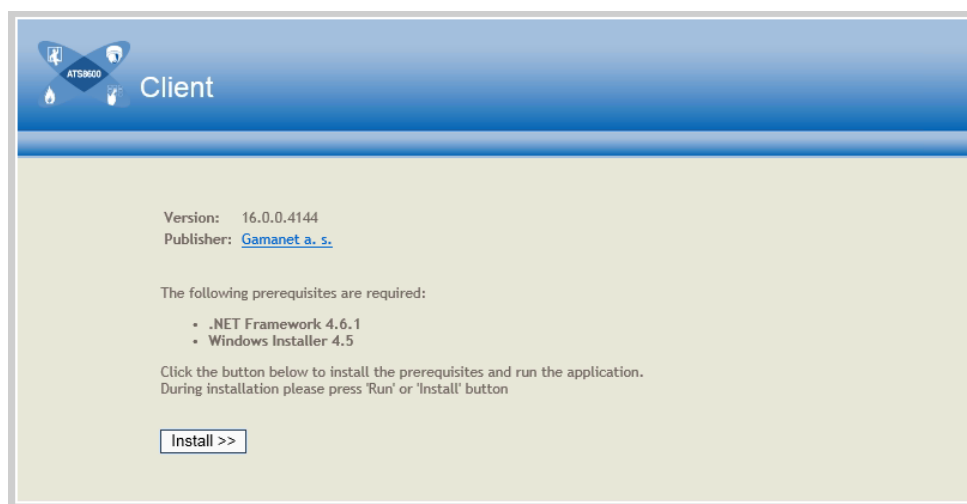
ATS8600

Client

Version: 16.0.0.4144
Publisher: Gamanet a. s.

The following prerequisites are required:

- .NET Framework 4.6.1
- Windows Installer 4.5

Click the button below to install the prerequisites and run the application.
During installation please press 'Run' or 'Install' button

Install >>